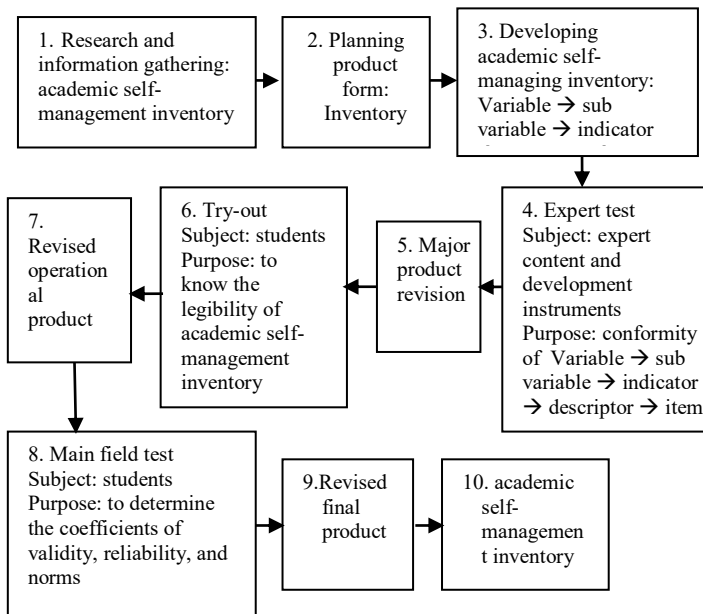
1. Research and information gathering: academic self-management inventory

2. Planning product form: Inventory

3. Developing academic self-managing inventory: Variable → sub variable → indicator

4. Expert test
Subject: expert content and development instruments
Purpose: conformity of Variable → sub variable → indicator → descriptor → item

5. Major product revision

6. Try-out
Subject: students
Purpose: to know the legibility of academic self-management inventory

7. Revised operational product

8. Main field test
Subject: students
Purpose: to determine the coefficients of validity, reliability, and norms

9.Revised final product

10. academic self-managemen t inventory